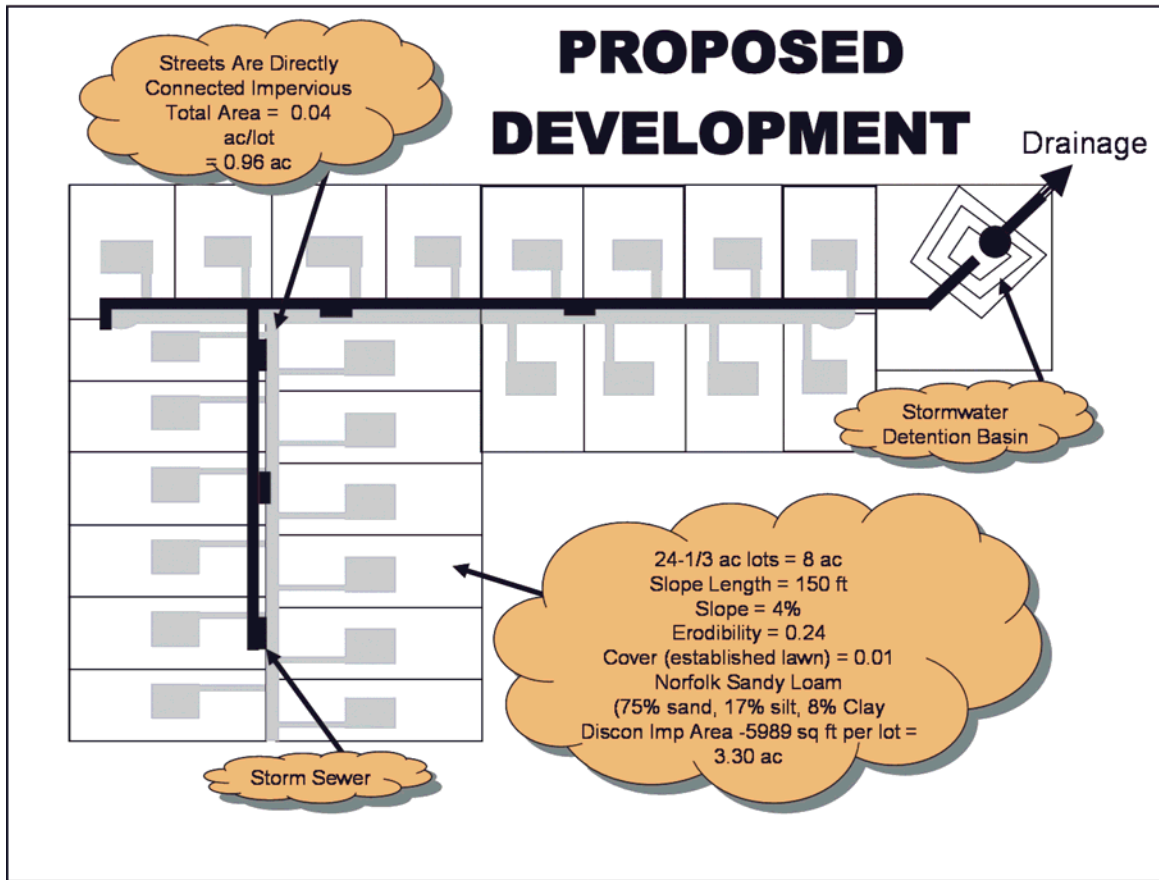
PROPOSED DEVELOPMENT

Streets Are Directly Connected Impervious Total Area = 0.04 ac/lot = 0.96 ac

Drainage

Stormwater Detention Basin

24-1/3 ac lots = 8 ac
Slope Length = 150 ft
Slope = 4%
Erodibility = 0.24
Cover (established lawn) = 0.01
Norfolk Sandy Loam
(75% sand, 17% silt, 8% Clay
Discon Imp Area -5989 sq ft per lot = 3.30 ac

Storm Sewer